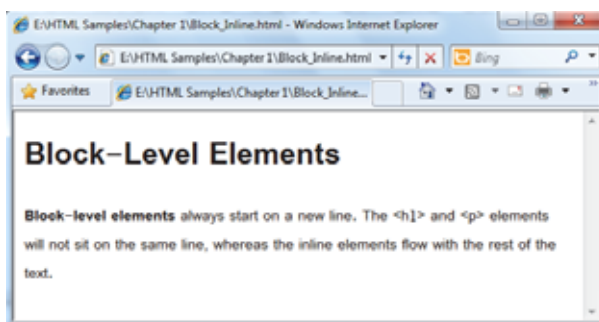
E:\HTML Samples\Chapter 1\Block_Inline.html - Windows Internet Explorer

E:\HTML Samples\Chapter 1\Block_Inline.html

Bing

Favorites

E:\HTML Samples\Chapter 1\Block_Inline...

Block-Level Elements

**Block-level elements** always start on a new line. The <h1> and <p> elements will not sit on the same line, whereas the inline elements flow with the rest of the text.